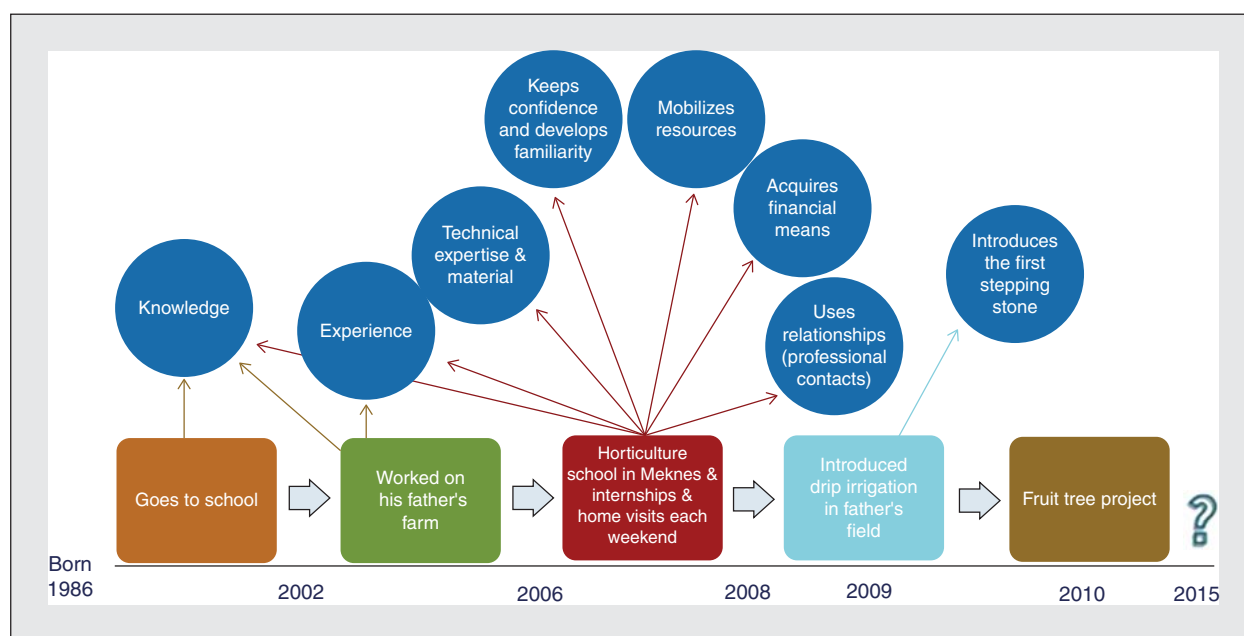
Keeps confidence and develops familiarity

Mobilizes resources

Acquires financial means

Technical expertise & material

Introduces the first stepping stone

Knowledge

Experience

Uses relationships (professional contacts)

Goes to school

Worked on his father's farm

Horticulture school in Meknes & internships & home visits each weekend

Introduced drip irrigation in father's field

Fruit tree project

?

Born 1986

2002

2006

2008

2009

2010

2015